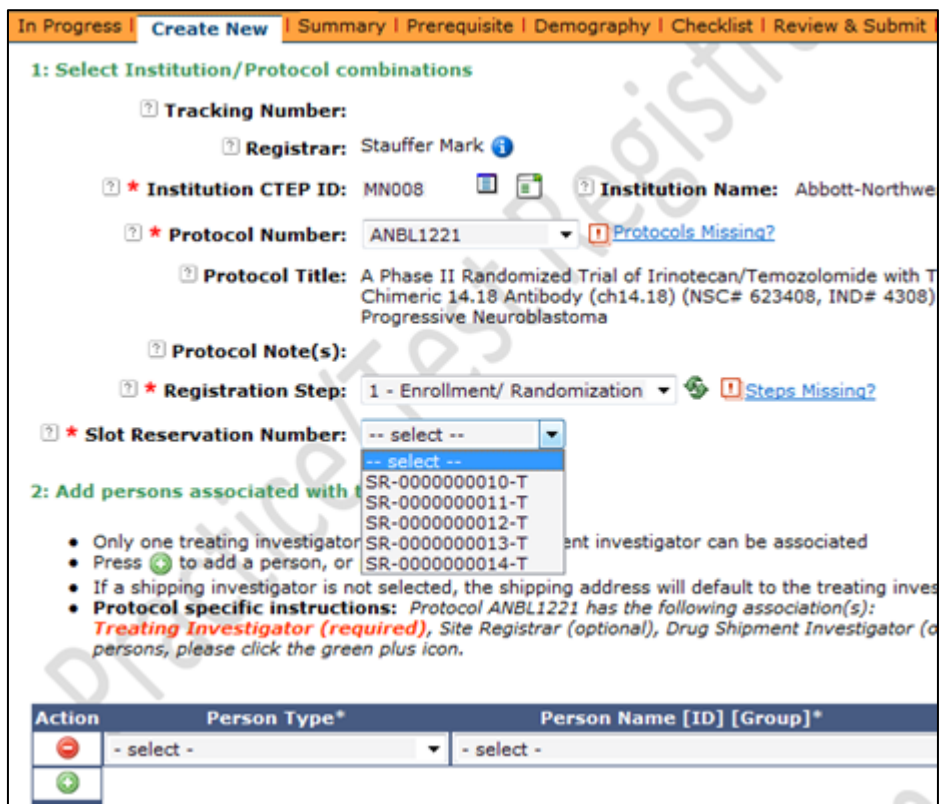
In Progress | Create New | Summary | Prerequisite | Demography | Checklist | Review & Submit

1: Select Institution/Protocol combinations

? Tracking Number:

? Registrar: Stauffer Mark

? * Institution CTEP ID: MN008 ? Institution Name: Abbott-Northwe

? * Protocol Number: ANBL1221 Protocols Missing?

? Protocol Title: A Phase II Randomized Trial of Irinotecan/Temozolomide with T Chimeric 14.18 Antibody (ch14.18) (NSC# 623408, IND# 4308) Progressive Neuroblastoma

? Protocol Note(s):

? * Registration Step: 1 - Enrollment/ Randomization Steps Missing?

? * Slot Reservation Number: -- select --

-- select --
SR-0000000010-T
SR-0000000011-T
SR-0000000012-T
SR-0000000013-T
SR-0000000014-T

2: Add persons associated with t

• Only one treating investigator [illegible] ent investigator can be associated
• Press to add a person, or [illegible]
• If a shipping investigator is not selected, the shipping address will default to the treating inves
• Protocol specific instructions: Protocol ANBL1221 has the following association(s): Treating Investigator (required), Site Registrar (optional), Drug Shipment Investigator (o persons, please click the green plus icon.

| Action | Person Type* | Person Name [ID] [Group]* |
|---|---|---|
| | - select - | - select - |
| | | |

Practice/Test Registration